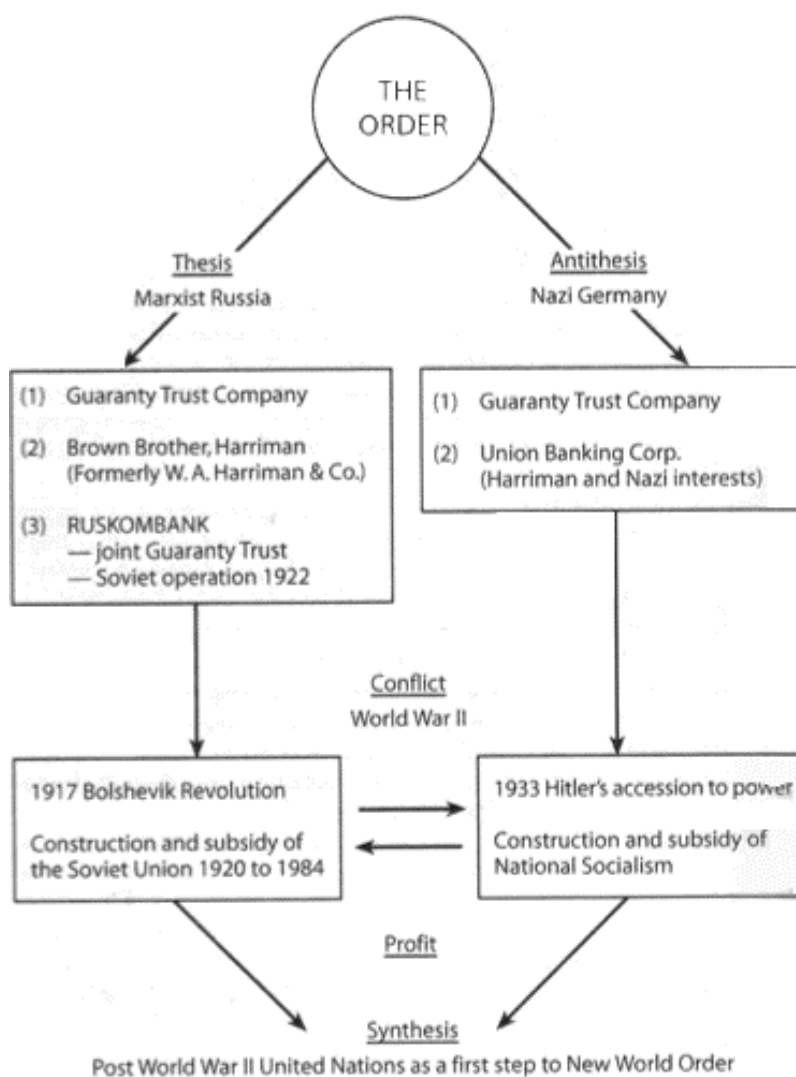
THE ORDER

Thesis
Marxist Russia

Antithesis
Nazi Germany

(1) Guaranty Trust Company

(2) Brown Brother, Harriman (Formerly W. A. Harriman & Co.)

(3) RUSKOMBANK
— joint Guaranty Trust
— Soviet operation 1922

(1) Guaranty Trust Company

(2) Union Banking Corp. (Harriman and Nazi interests)

Conflict
World War II

1917 Bolshevik Revolution

Construction and subsidy of the Soviet Union 1920 to 1984

1933 Hitler's accession to powe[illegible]

Construction and subsidy of National Socialism

Profit

Synthesis
Post World War II United Nations as a first step to New World Order